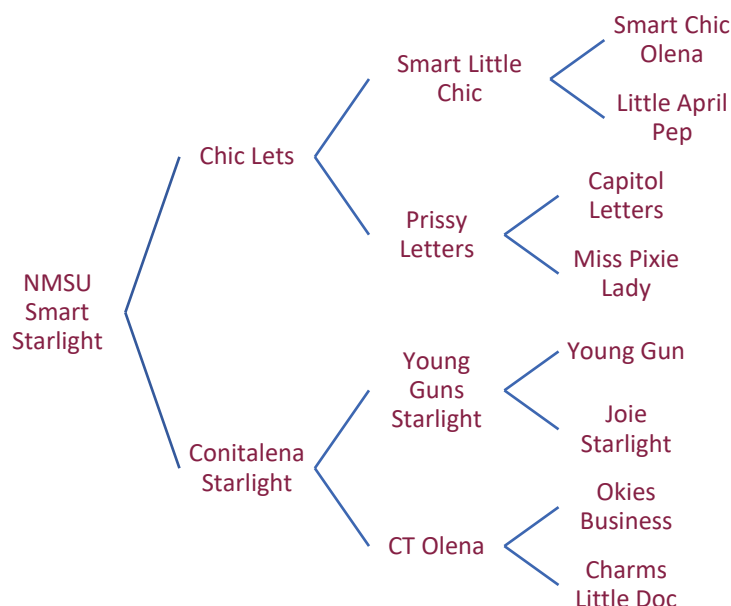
NMSU Smart Starlight

Chic Lets

Smart Little Chic

Smart Chic Olena

Little April Pep

Prissy Letters

Capitol Letters

Miss Pixie Lady

Conitalena Starlight

Young Guns Starlight

Young Gun

Joie Starlight

CT Olena

Okies Business

Charms Little Doc